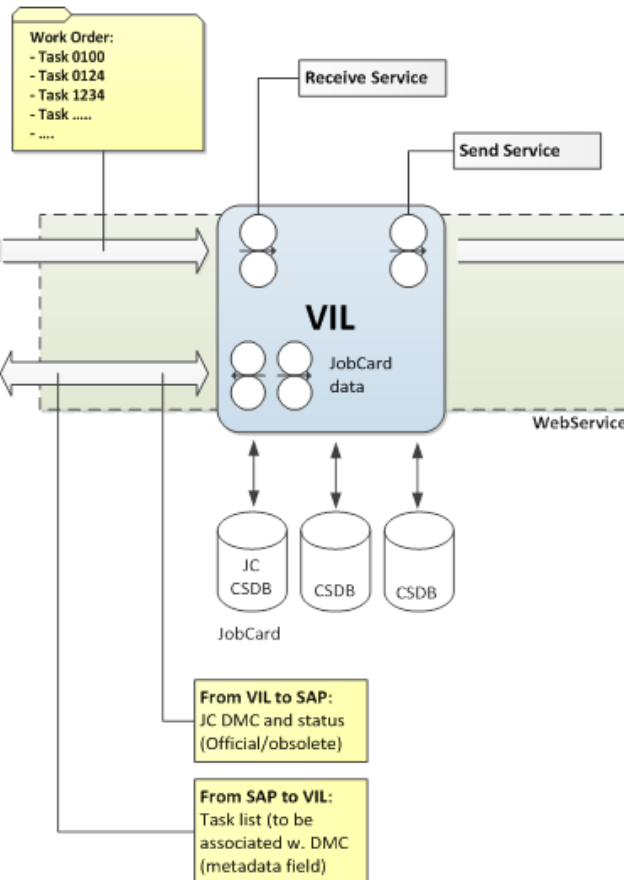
Work Order:
- Task 0100
- Task 0124
- Task 1234
- Task .....
- ....

Receive Service

Send Service

VIL

JobCard data

WebService

JC CSDB

CSDB

CSDB

JobCard

From VIL to SAP:
JC DMC and status (Official/obsolete)

From SAP to VIL:
Task list (to be associated w. DMC (metadata field)